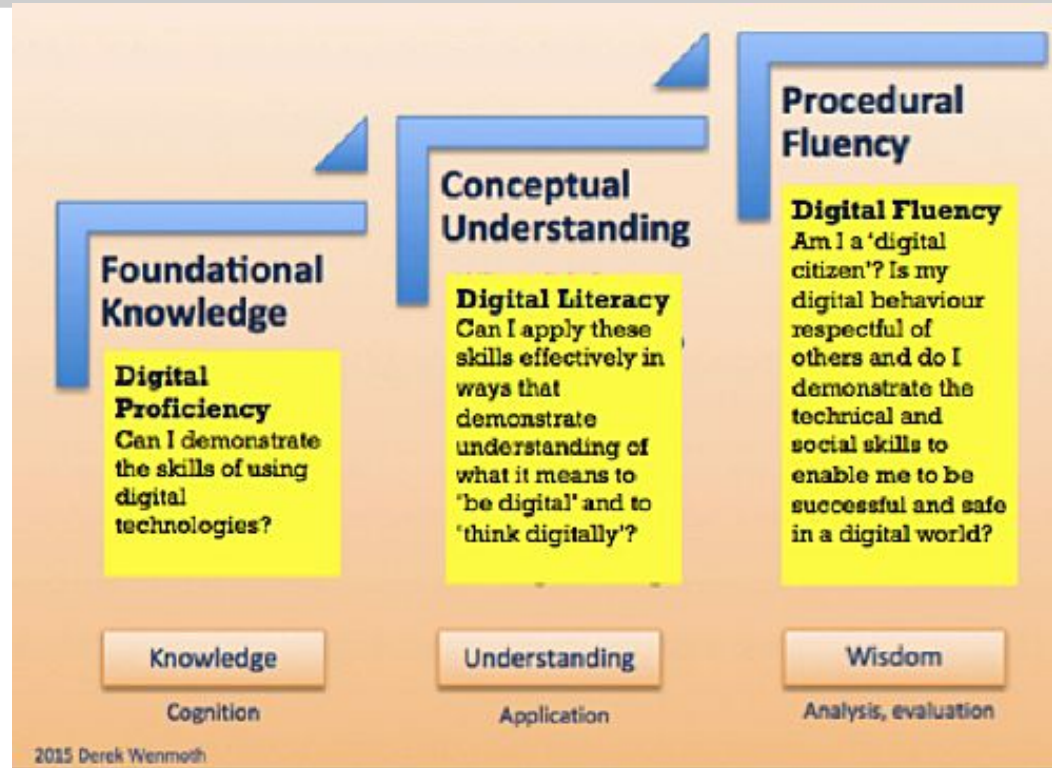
Foundational Knowledge

Digital Proficiency
Can I demonstrate the skills of using digital technologies?

Knowledge

Cognition

Conceptual Understanding

Digital Literacy
Can I apply these skills effectively in ways that demonstrate understanding of what it means to 'be digital' and to 'think digitally'?

Understanding

Application

Procedural Fluency

Digital Fluency
Am I a 'digital citizen'? Is my digital behaviour respectful of others and do I demonstrate the technical and social skills to enable me to be successful and safe in a digital world?

Wisdom

Analysis, evaluation

2015 Derek Wenmoth